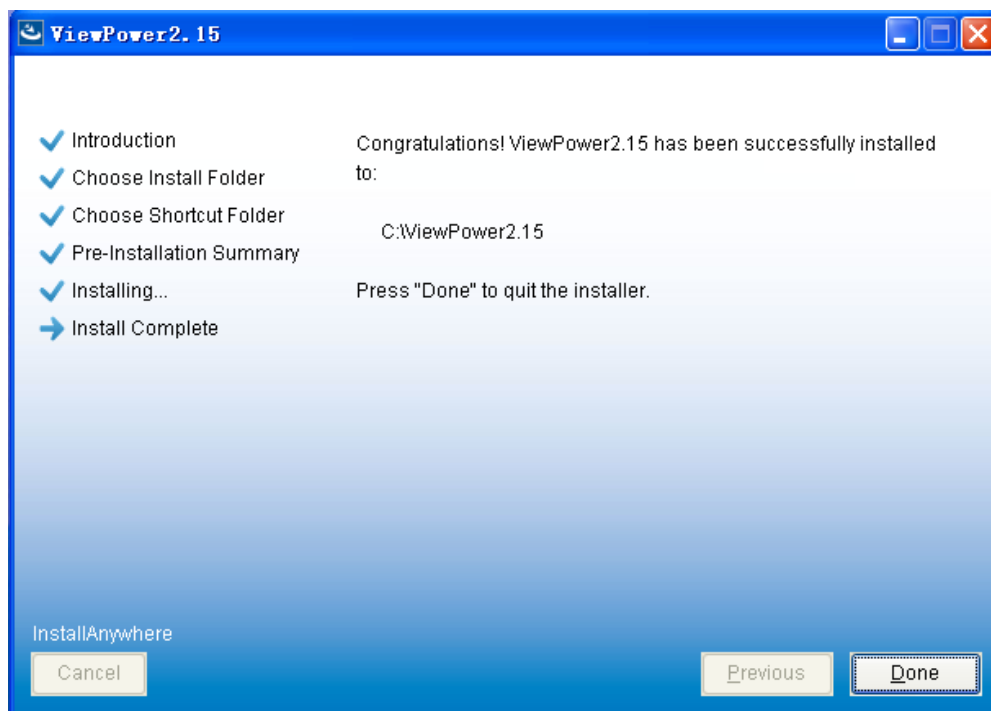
ViewPower2.15

Introduction
Choose Install Folder
Choose Shortcut Folder
Pre-Installation Summary
Installing...
Install Complete

Congratulations! ViewPower2.15 has been successfully installed to:

C:\ViewPower2.15

Press "Done" to quit the installer.

InstallAnywhere

Cancel

Previous

Done